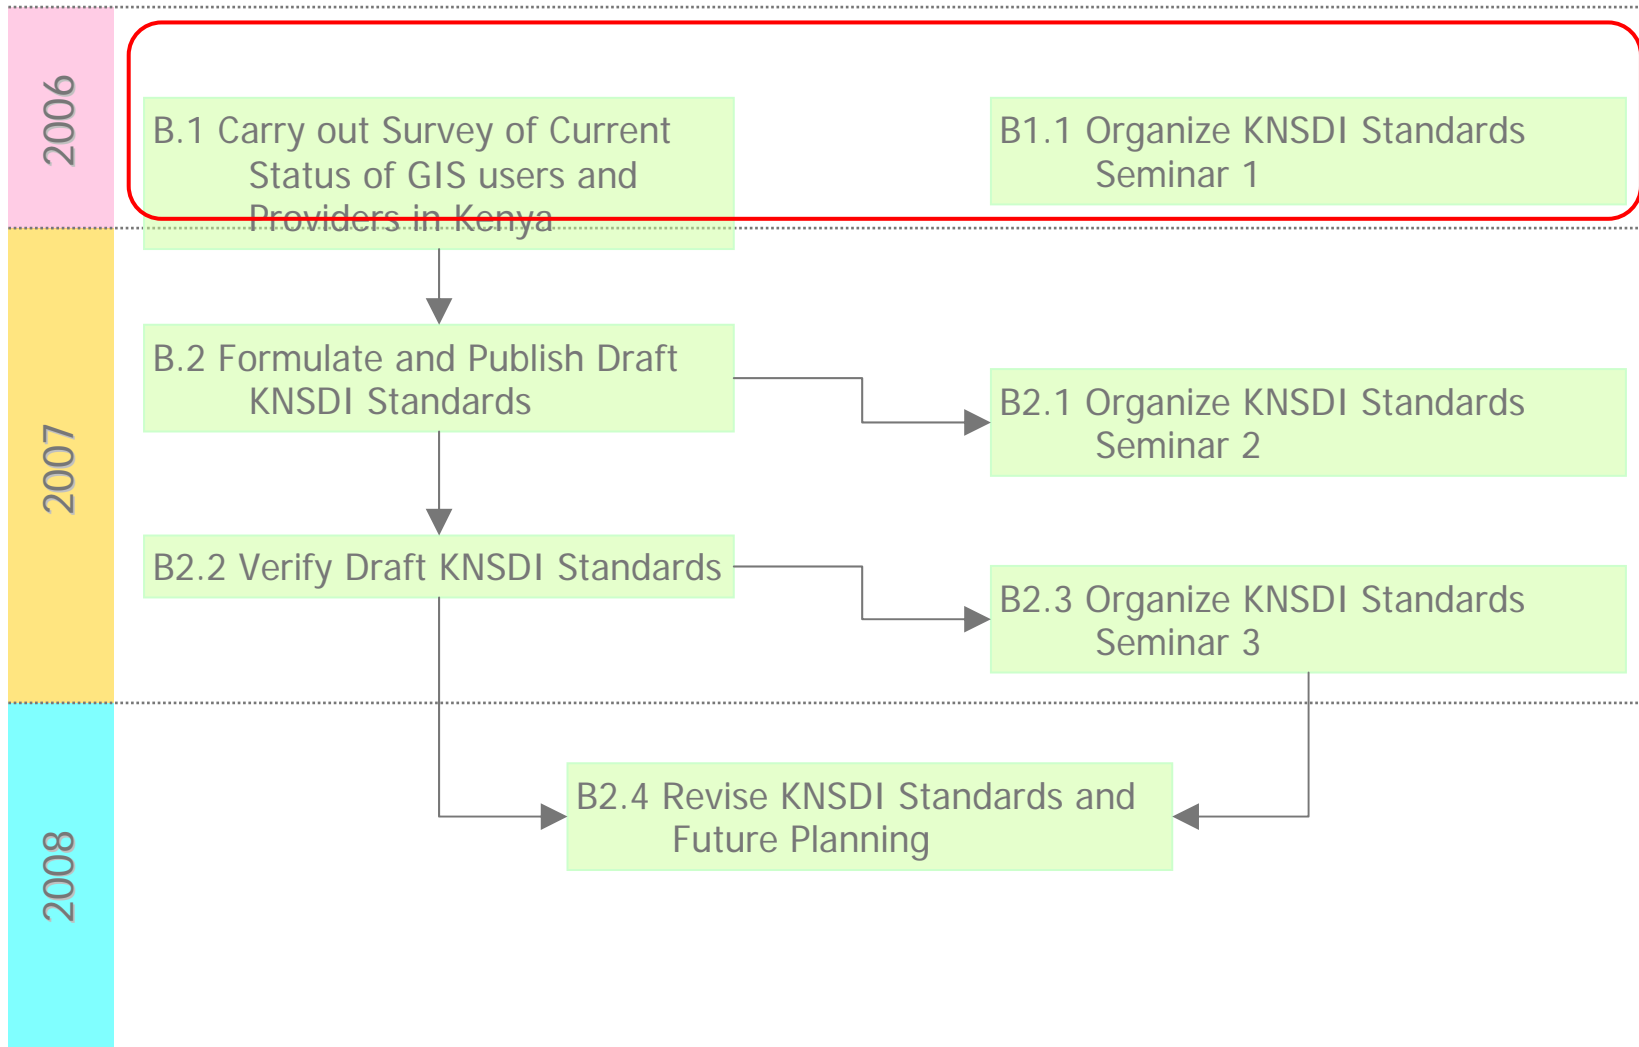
2006

B.1 Carry out Survey of Current Status of GIS users and Providers in Kenya

B1.1 Organize KNSDI Standards Seminar 1

2007

B.2 Formulate and Publish Draft KNSDI Standards

B2.1 Organize KNSDI Standards Seminar 2

B2.2 Verify Draft KNSDI Standards

B2.3 Organize KNSDI Standards Seminar 3

2008

B2.4 Revise KNSDI Standards and Future Planning